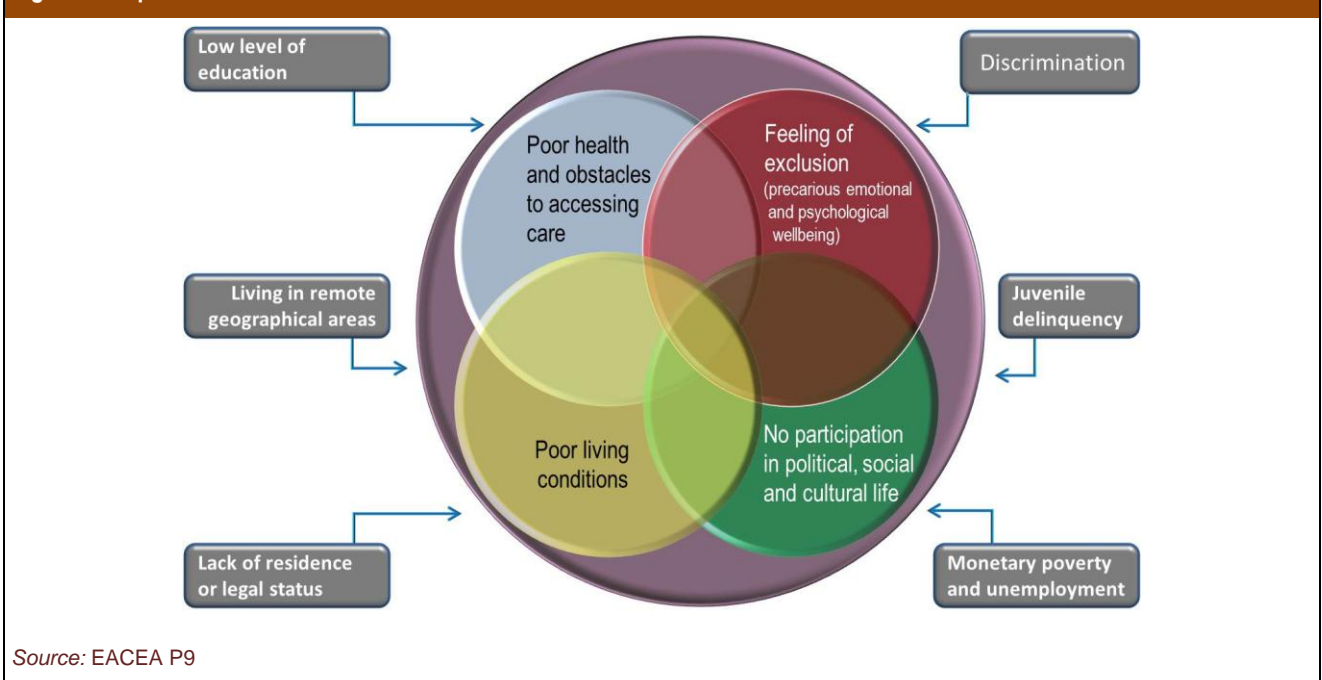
Low level of education

Discrimination

Poor health and obstacles to accessing care

Feeling of exclusion (precarious emotional and psychological wellbeing)

Living in remote geographical areas

Juvenile delinquency

Poor living conditions

No participation in political, social and cultural life

Lack of residence or legal status

Monetary poverty and unemployment

Source: EACEA P9